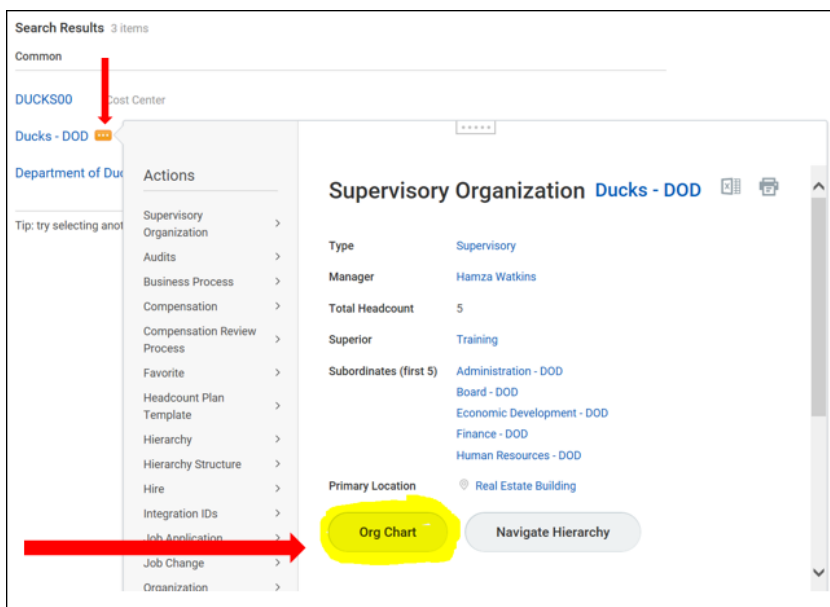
Search Results 3 items

Common

DUCKS00 Cost Center

Ducks - DOD

Department of Du

Tip: try selecting anot

Actions

Supervisory Organization >

Audits >

Business Process >

Compensation >

Compensation Review Process >

Favorite >

Headcount Plan Template >

Hierarchy >

Hierarchy Structure >

Hire >

Integration IDs >

Job Application >

Job Change >

Organization >

Supervisory Organization Ducks - DOD

| | |
|---|---|
| Type | Supervisory |
| Manager | Hamza Watkins |
| Total Headcount | 5 |
| Superior | Training |
| Subordinates (first 5) | Administration - DOD<br>Board - DOD<br>Economic Development - DOD<br>Finance - DOD<br>Human Resources - DOD |
| Primary Location | Real Estate Building |

Org Chart

Navigate Hierarchy